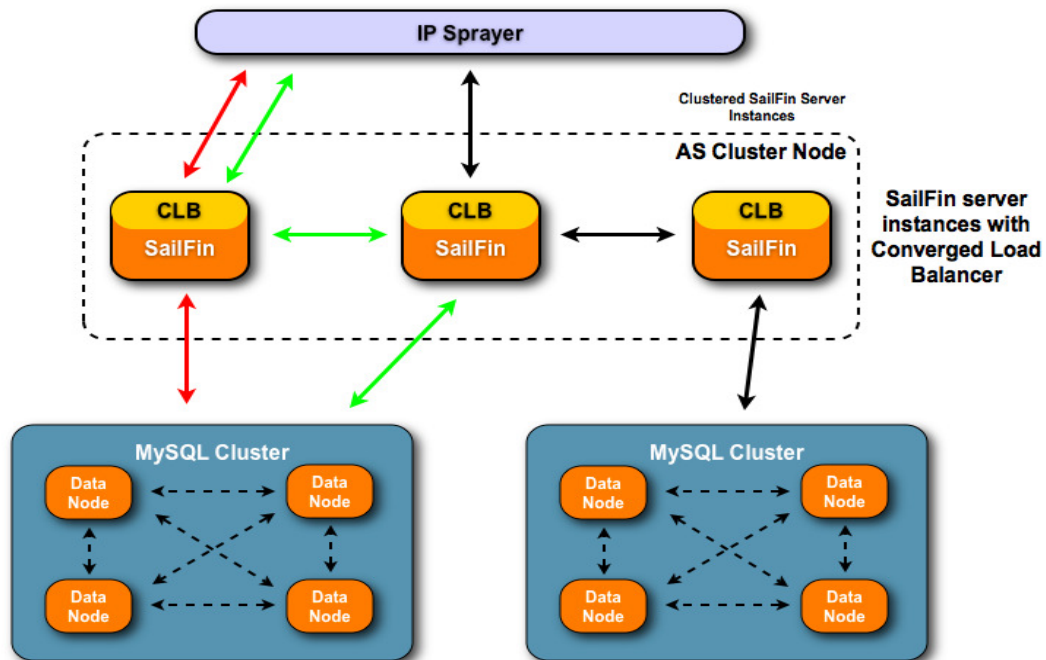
IP Sprayer

Clustered SailFin Server Instances

AS Cluster Node

CLB
SailFin

CLB
SailFin

CLB
SailFin

SailFin server instances with Converged Load Balancer

MySQL Cluster

Data Node

Data Node

Data Node

Data Node

MySQL Cluster

Data Node

Data Node

Data Node

Data Node